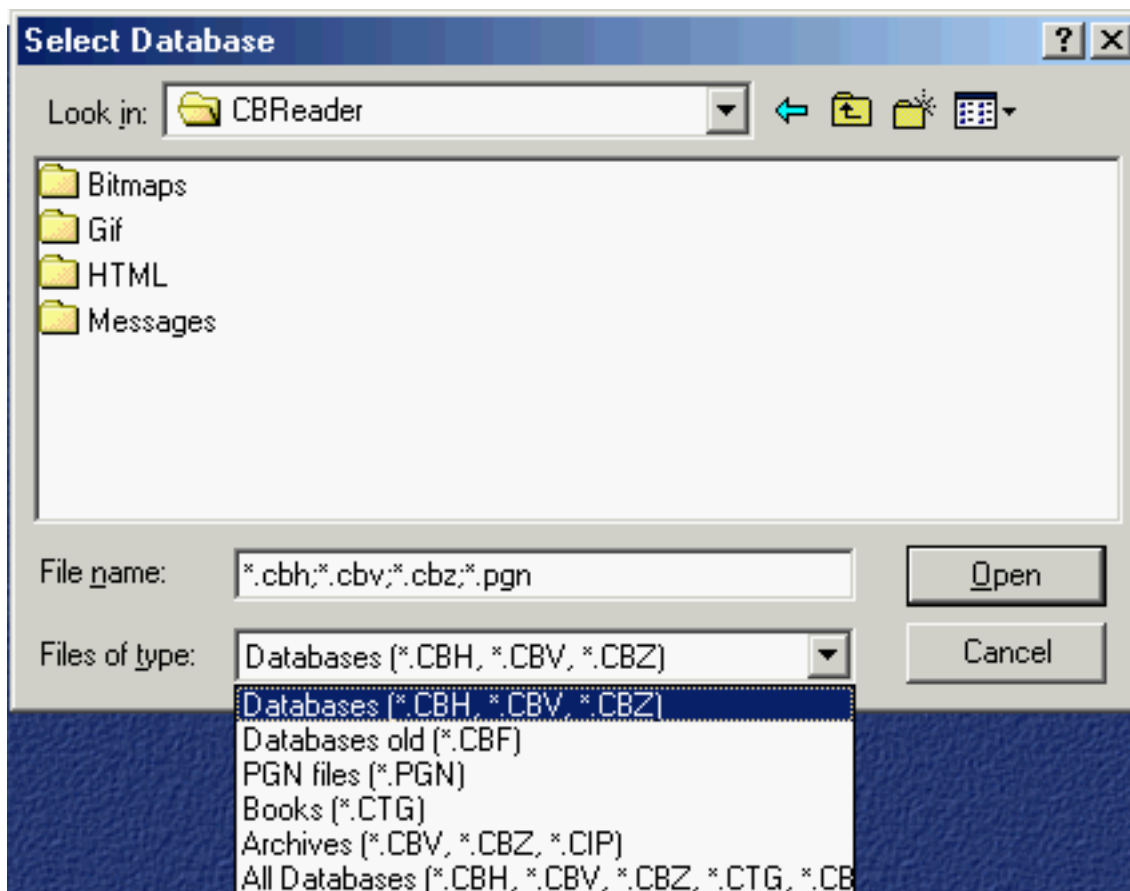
Select Database

? X

Look in: CBReader

Bitmaps
Gif
HTML
Messages

File name: *.cbh;*.cbv;*.cbz;*.pgn

Open

Files of type: Databases (*.CBH, *.CBV, *.CBZ)

Cancel

Databases (*.CBH, *.CBV, *.CBZ)
Databases old (*.CBF)
PGN files (*.PGN)
Books (*.CTG)
Archives (*.CBV, *.CBZ, *.CIP)
All Databases (*.CBH, *.CBV, *.CBZ, *.CTG, *.CB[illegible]